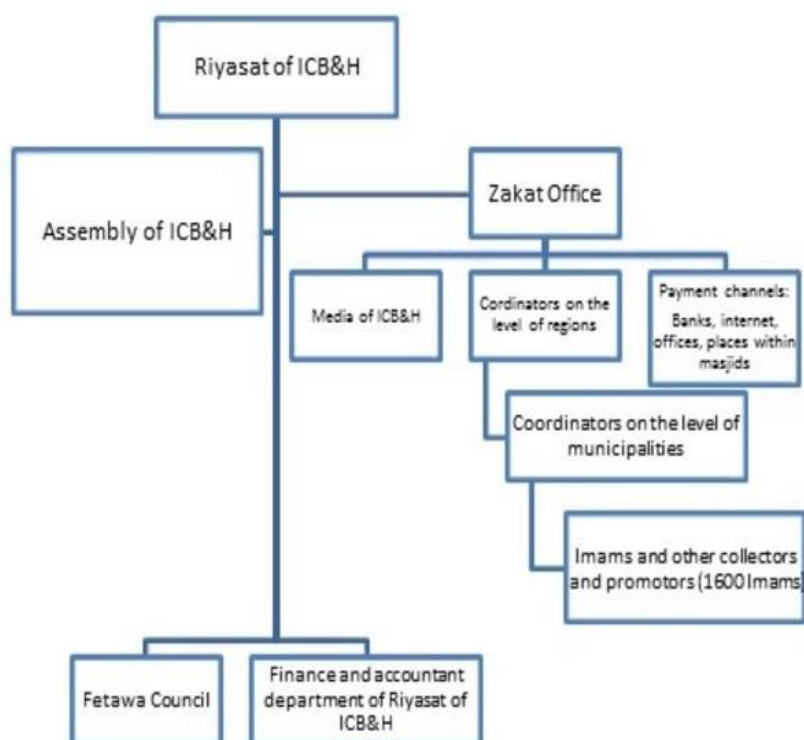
Riyasat of ICB&H

Assembly of ICB&H

Zakat Office

Media of ICB&H

Cordinators on the level of regions

Payment channels: Banks, internet, offices, places within masjids

Coordinators on the level of municipalities

Imams and other collectors and promotors (1600 Imams)

Fetawa Council

Finance and accountant department of Riyasat of ICB&H